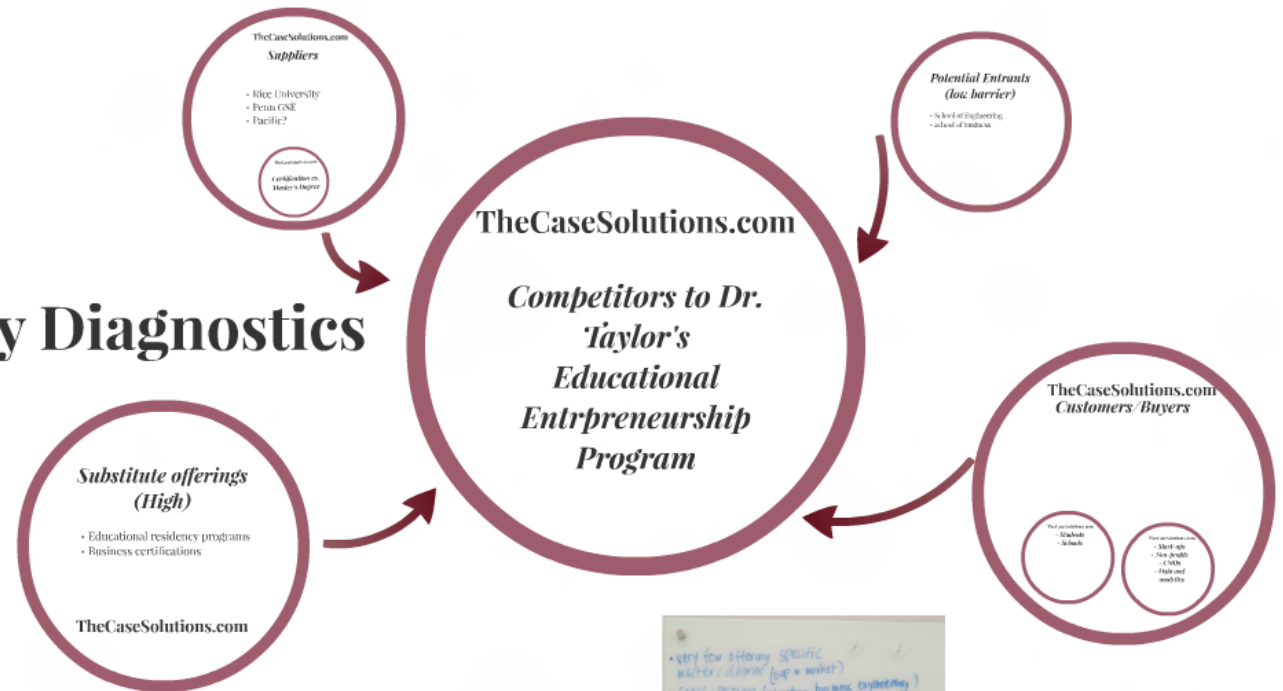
TheCaseSolutions.com
Suppliers

• Rice University
• Penn GSE
• Pacific?

TheCaseSolutions.com
Certification vs. Master's Degree

Potential Entrants (low barrier)

• School of Engineering
• school of business

y Diagnostics

TheCaseSolutions.com

Competitors to Dr. Taylor's Educational Entrpreneurship Program

TheCaseSolutions.com
Customers/Buyers

TheCaseSolutions.com
• Students
• Schools

TheCaseSolutions.com
• Start-ups
• Non-profits
• CMOs
• Data and analytics

Substitute offerings (High)

• Educational residency programs
• Business certifications

TheCaseSolutions.com

• very few offering specific master's degree (gap = market)
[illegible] (business, engineering)